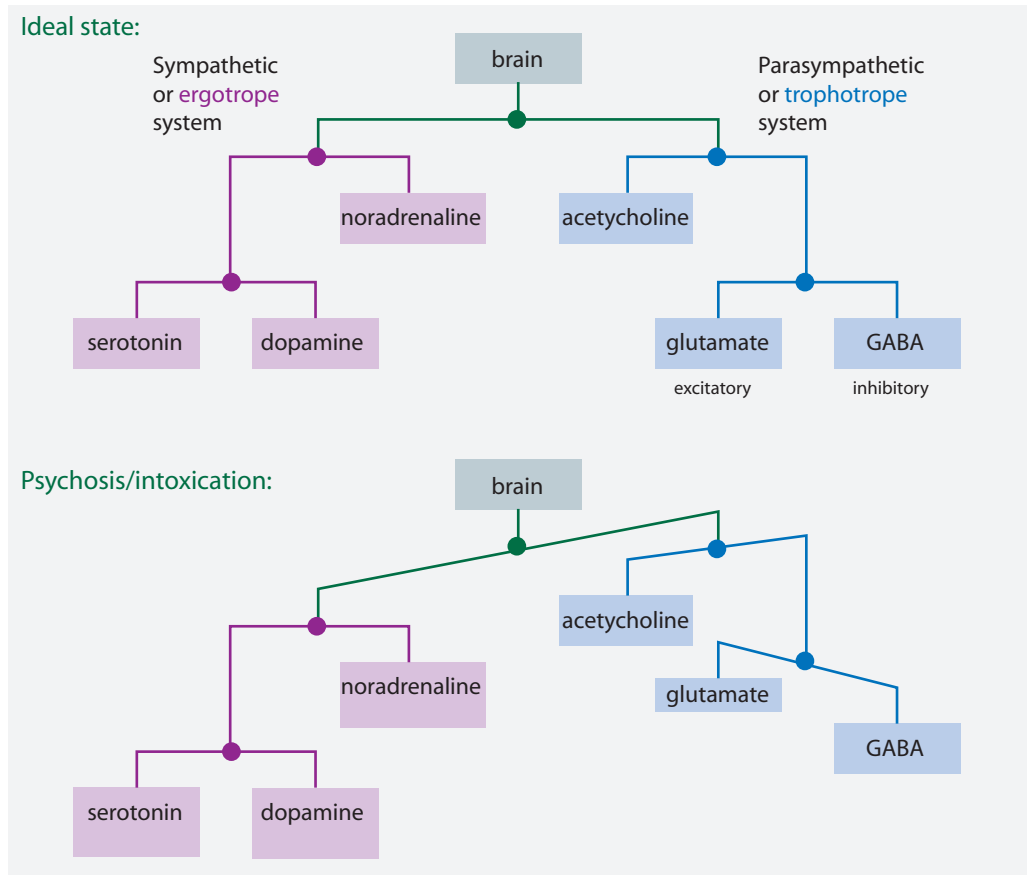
Ideal state:

brain

Sympathetic or ergotrope system

Parasympathetic or trophotrope system

noradrenaline

acetycholine

serotonin

dopamine

glutamate
excitatory

GABA
inhibitory

Psychosis/intoxication:

brain

acetycholine

noradrenaline

glutamate

GABA

serotonin

dopamine